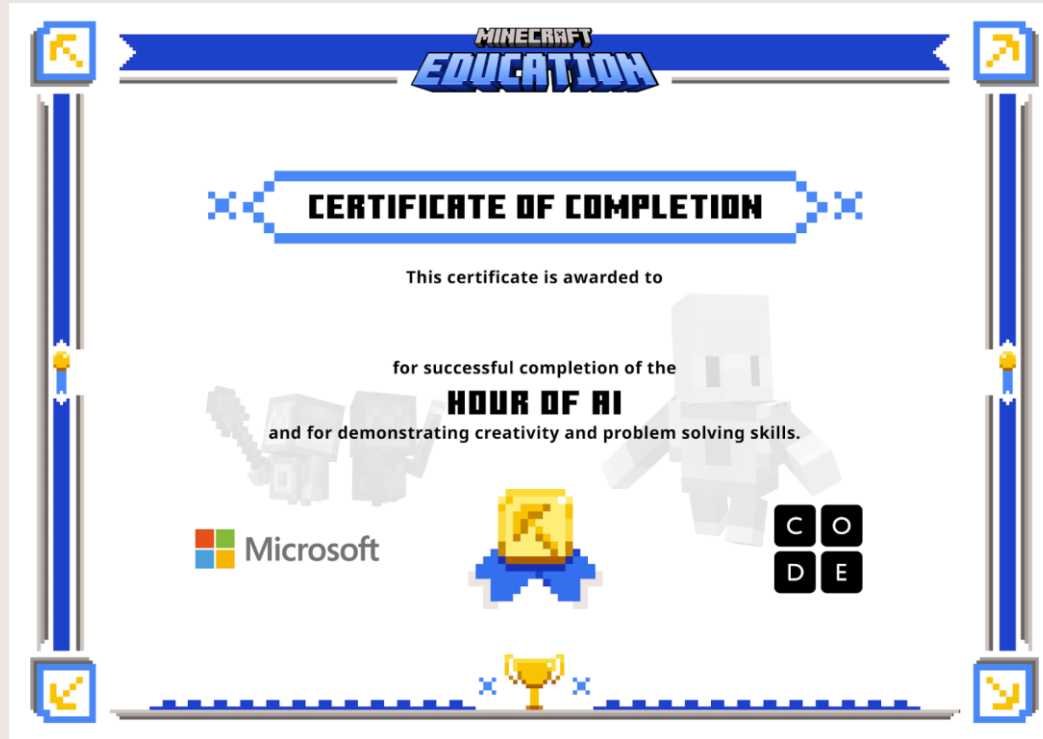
MINECRAFT
EDUCATION

CERTIFICATE OF COMPLETION

This certificate is awarded to

for successful completion of the

HOUR OF AI

and for demonstrating creativity and problem solving skills.

Microsoft

C O
D E